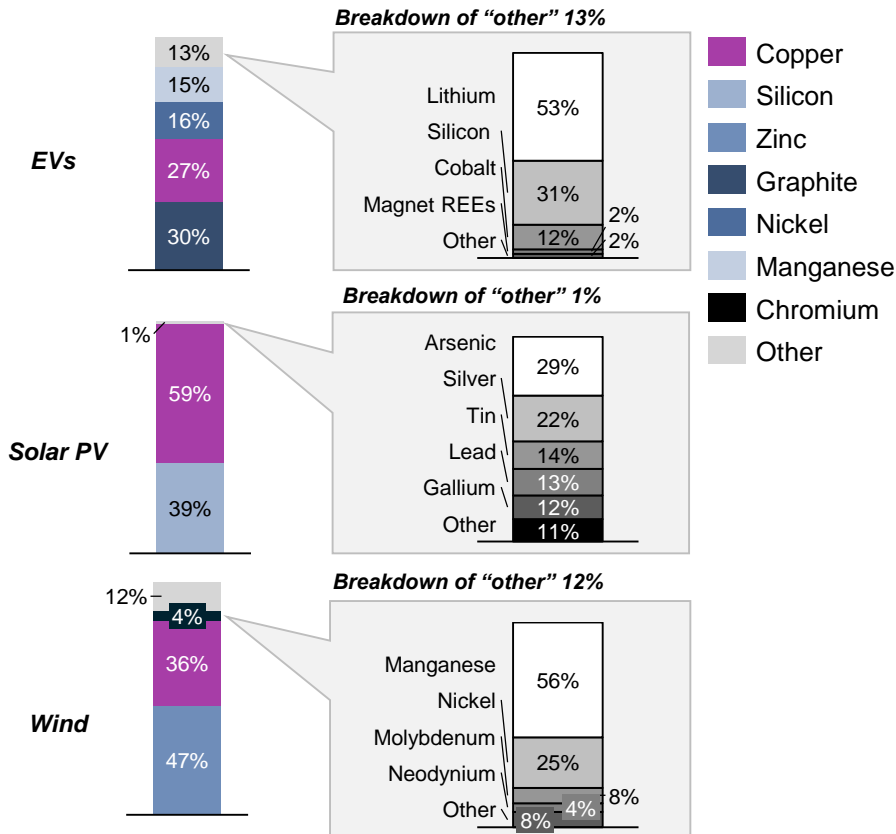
Breakdown of "other" 13%

13%
15%
16%
27%
30%

EVs

Lithium
Silicon
Cobalt
Magnet REEs
Other

53%
31%
12%
2%
2%

Copper
Silicon
Zinc
Graphite
Nickel
Manganese
Chromium
Other

Breakdown of "other" 1%

1%
59%
39%

Solar PV

Arsenic
Silver
Tin
Lead
Gallium
Other

29%
22%
14%
13%
12%
11%

Breakdown of "other" 12%

12%
4%
36%
47%

Wind

Manganese
Nickel
Molybdenum
Neodymium
Other

56%
25%
8%
4%
8%